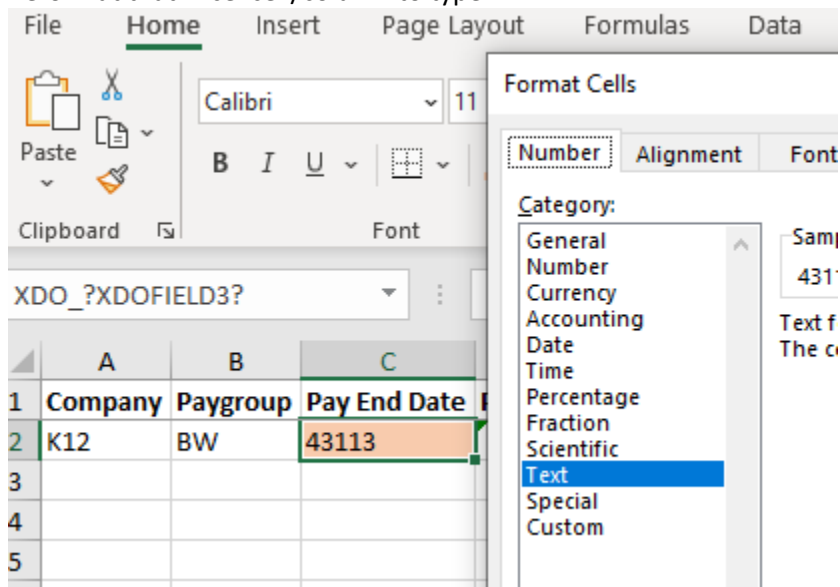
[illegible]

File Home Insert Page Layout Formulas Data

Paste

Clipboard

Calibri 11

B I U

Font

XDO_?XDOFIELD3?

Format Cells

Number Alignment Font

Category:

General
Number
Currency
Accounting
Date
Time
Percentage
Fraction
Scientific
Text
Special
Custom

Samp
431

Text f
The c

| | A | B | C | |
|---|---|---|---|---|
| 1 | Company | Paygroup | Pay End Date | |
| 2 | K12 | BW | 43113 | |
| 3 | | | | |
| 4 | | | | |
| 5 | | | | |